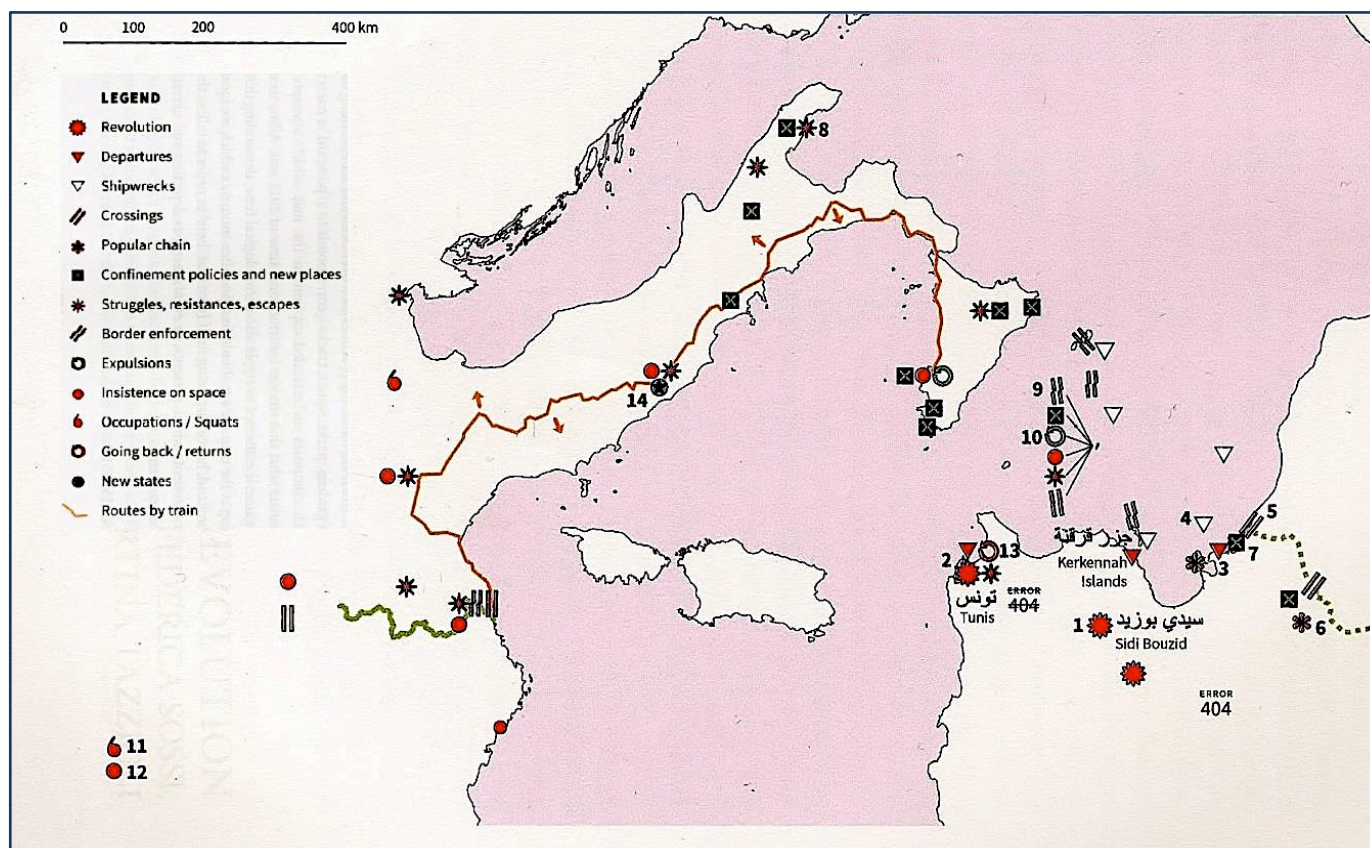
0 100 200 400 km

LEGEND
Revolution
Departures
Shipwrecks
Crossings
Popular chain
Confinement policies and new places
Struggles, resistances, escapes
Border enforcement
Expulsions
Insistence on space
Occupations / Squats
Going back / returns
New states
Routes by train

8
14
9
10
4
5
7
3
6
2
13
تونس
Tunis
ERROR 404
جزر قرقنة
Kerkennah Islands
1
سيدي بوزيد
Sidi Bouzid
ERROR 404
11
12

EVOLUTION
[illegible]